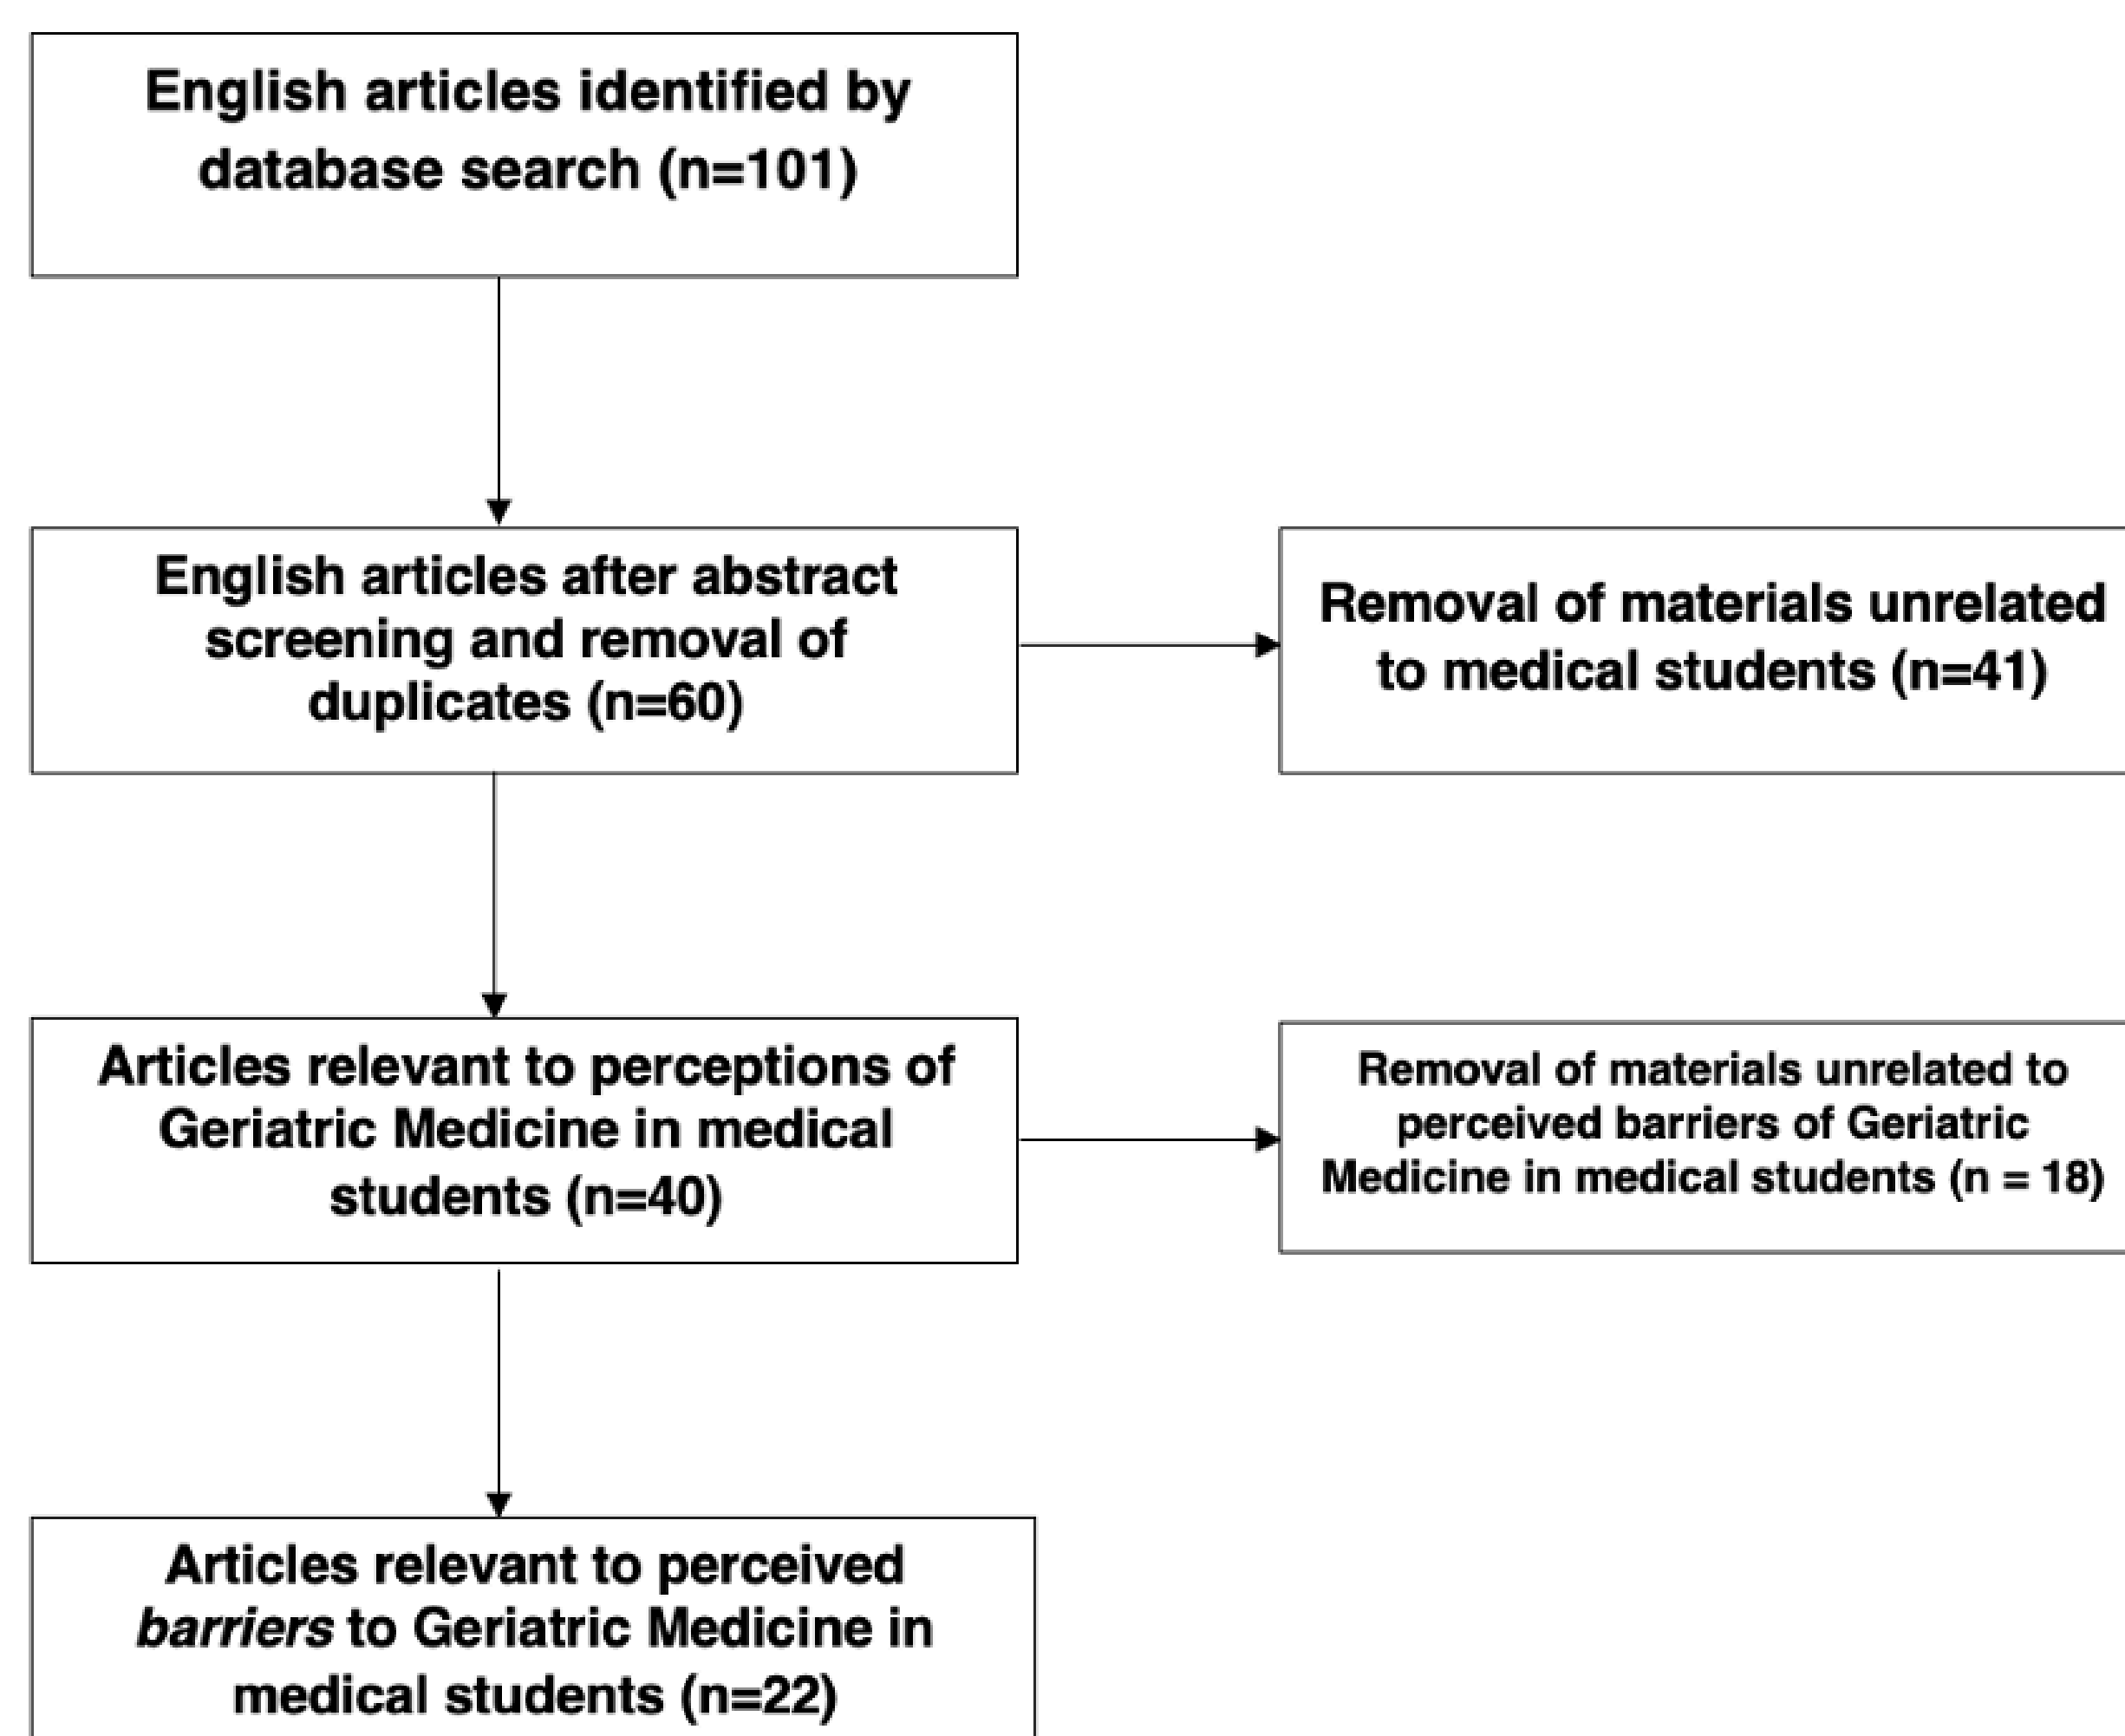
English articles identified by database search (n=101)

English articles after abstract screening and removal of duplicates (n=60)

Removal of materials unrelated to medical students (n=41)

Articles relevant to perceptions of Geriatric Medicine in medical students (n=40)

Removal of materials unrelated to perceived barriers of Geriatric Medicine in medical students (n = 18)

Articles relevant to perceived *barriers* to Geriatric Medicine in medical students (n=22)